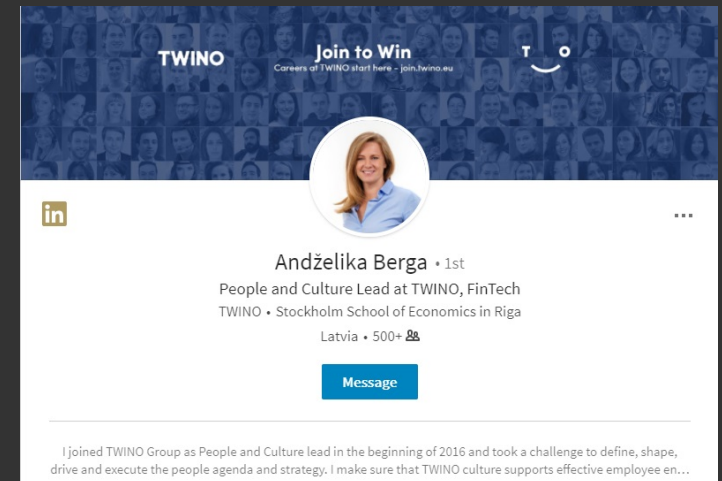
TWINO

Join to Win
Careers at TWINO start here - join.twino.eu

T O

in

...

Andželika Berga • 1st
People and Culture Lead at TWINO, FinTech
TWINO • Stockholm School of Economics in Riga
Latvia • 500+

Message

I joined TWINO Group as People and Culture lead in the beginning of 2016 and took a challenge to define, shape, drive and execute the people agenda and strategy. I make sure that TWINO culture supports effective employee en...